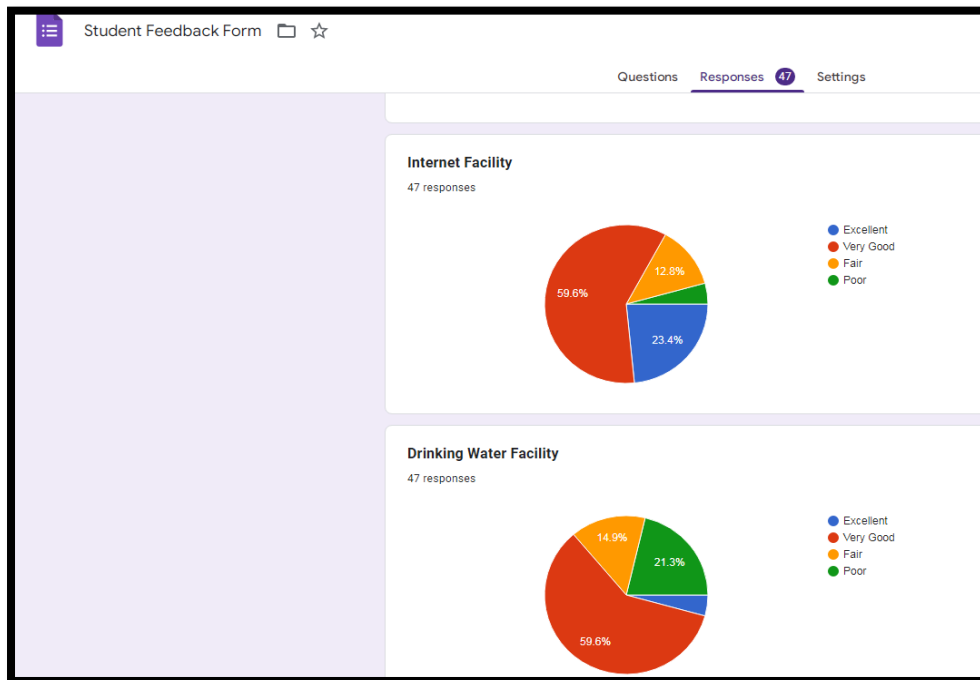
Student Feedback Form

Questions Responses 47 Settings

Internet Facility

47 responses

59.6%
12.8%
23.4%

Excellent
Very Good
Fair
Poor

Drinking Water Facility

47 responses

14.9%
21.3%
59.6%

Excellent
Very Good
Fair
Poor